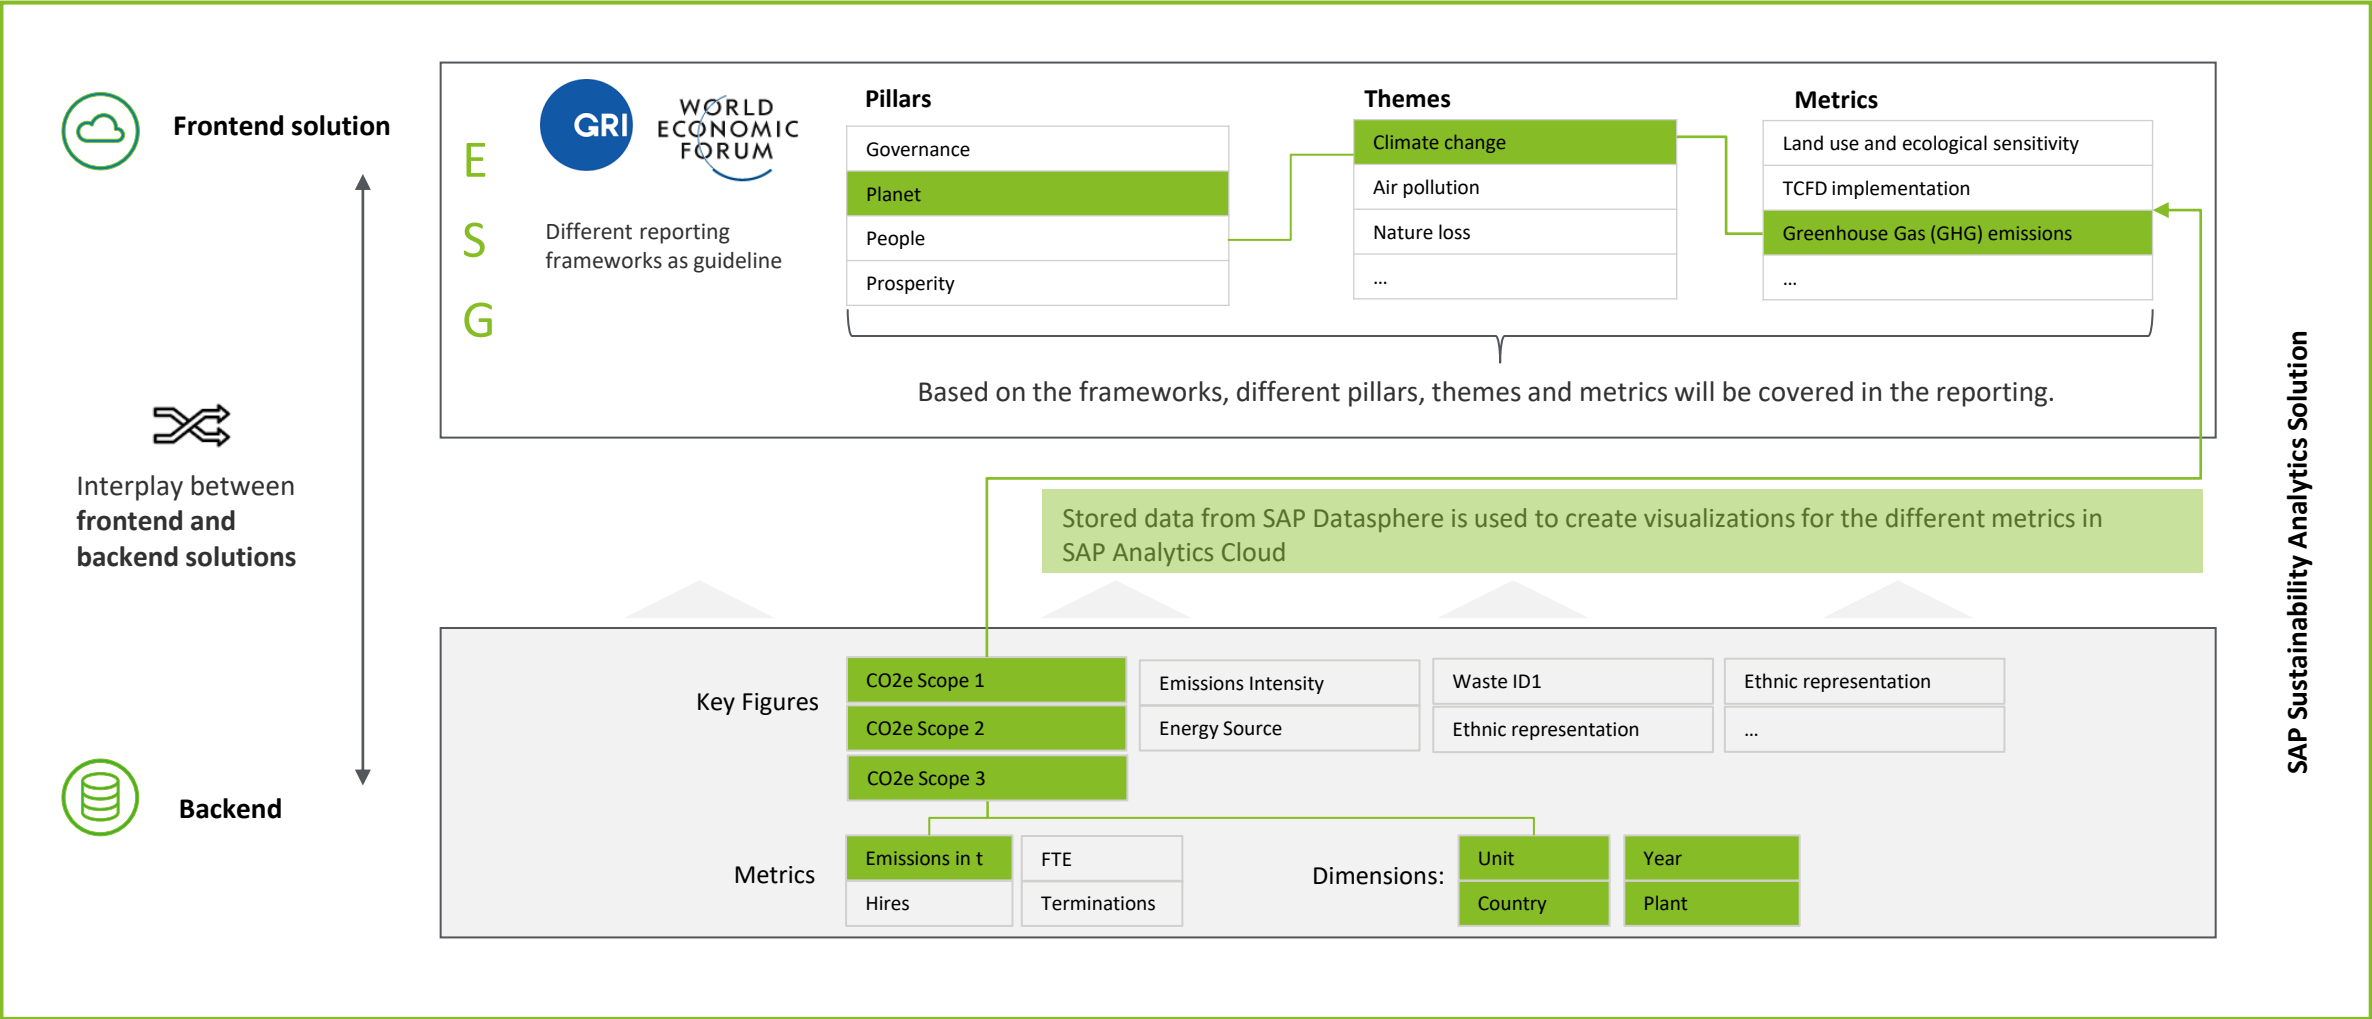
Frontend solution

Interplay between **frontend and backend solutions**

Backend

E
S
G

GRI
WORLD ECONOMIC FORUM

Different reporting frameworks as guideline

**Pillars**

| Governance |
|---|
| Planet |
| People |
| Prosperity |

**Themes**

| Climate change |
|---|
| Air pollution |
| Nature loss |
| ... |

**Metrics**

| Land use and ecological sensitivity |
|---|
| TCFD implementation |
| Greenhouse Gas (GHG) emissions |
| ... |

Based on the frameworks, different pillars, themes and metrics will be covered in the reporting.

Stored data from SAP Datasphere is used to create visualizations for the different metrics in SAP Analytics Cloud

Key Figures

| CO2e Scope 1 | Emissions Intensity | Waste ID1 | Ethnic representation |
|---|---|---|---|
| CO2e Scope 2 | Energy Source | Ethnic representation | ... |
| CO2e Scope 3 | | | |

Metrics

| Emissions in t | FTE |
|---|---|
| Hires | Terminations |

Dimensions:

| Unit | Year |
|---|---|
| Country | Plant |

SAP Sustainability Analytics Solution